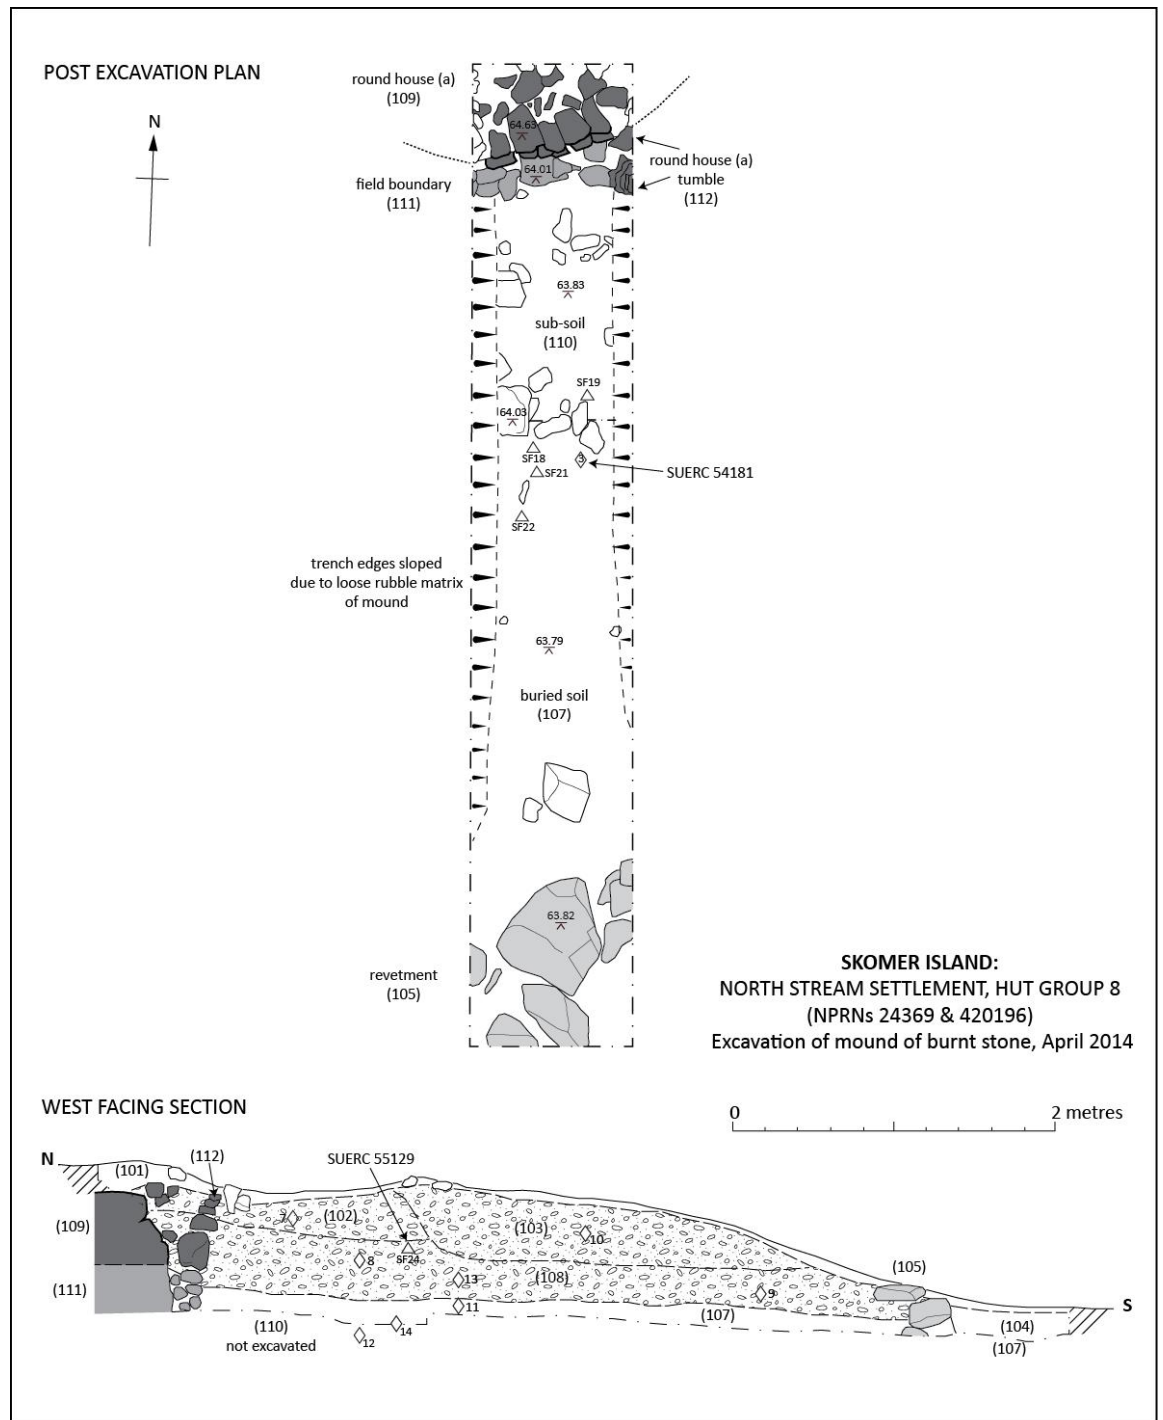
POST EXCAVATION PLAN

N

round house (a)
(109)

64.63

64.01

round house (a)
tumble
(112)

field boundary
(111)

63.83

sub-soil
(110)

SF19

64.03

SF18

3

SF21

SUERC 54181

SF22

trench edges sloped
due to loose rubble matrix
of mound

63.79

buried soil
(107)

63.82

revetment
(105)

**SKOMER ISLAND:**
NORTH STREAM SETTLEMENT, HUT GROUP 8
(NPRNs 24369 & 420196)
Excavation of mound of burnt stone, April 2014

WEST FACING SECTION

0 2 metres

N

(101)

(112)

SUERC 55129

(109)

7

(102)

(103)

10

8

SF24

13

(108)

(111)

11

9

(105)

(107)

S

(110)
not excavated

14

12

(104)
(107)